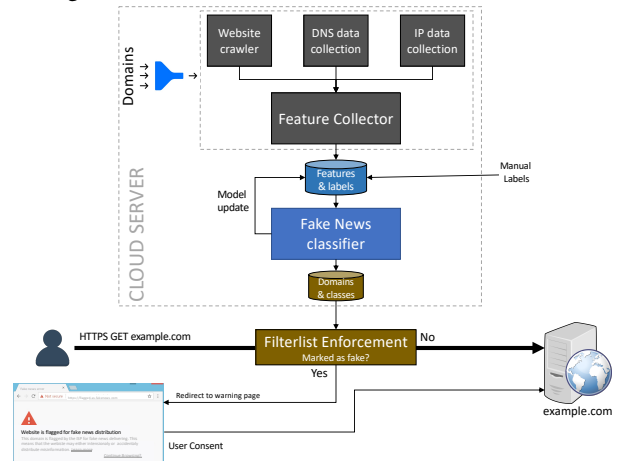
Domains

Website crawler

DNS data collection

IP data collection

Feature Collector

Features & labels

Manual Labels

Model update

Fake News classifier

CLOUD SERVER

Domains & classes

HTTPS GET example.com

Filterlist Enforcement

Marked as fake?

No

Yes

example.com

Redirect to warning page

Website is flagged for fake news distribution

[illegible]

User Consent